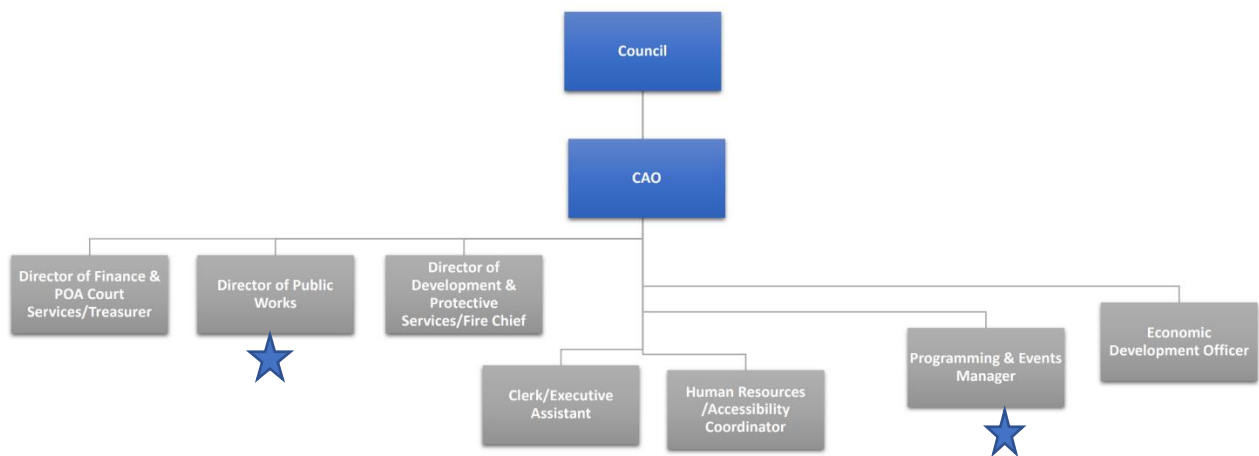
Council

CAO

Director of Finance & POA Court Services/Treasurer

Director of Public Works

Director of Development & Protective Services/Fire Chief

Clerk/Executive Assistant

Human Resources /Accessibility Coordinator

Programming & Events Manager

Economic Development Officer